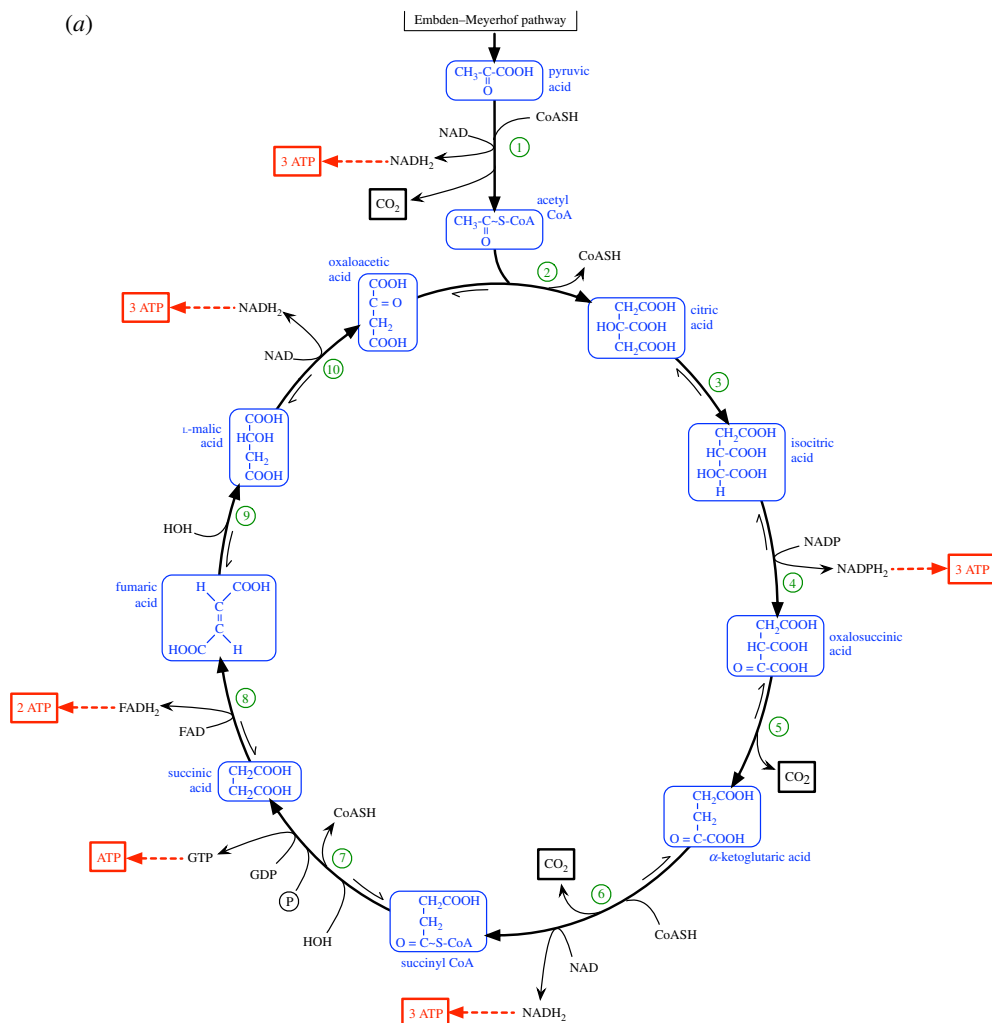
(a)

Embden–Meyerhof pathway

$CH_3$-C-COOH
‖
O
pyruvic acid

NAD
CoASH
1
3 ATP
$NADH_2$
$CO_2$

$CH_3$-C~S-CoA
‖
O
acetyl CoA

2
CoASH

oxaloacetic acid
COOH
C = O
$CH_2$
COOH

3 ATP
$NADH_2$
NAD
10

$CH_2COOH$
HOC-COOH
$CH_2COOH$
citric acid

3

$CH_2COOH$
HC-COOH
HOC-COOH
H
isocitric acid

L-malic acid
COOH
HCOH
$CH_2$
COOH

HOH
9

NADP
$NADPH_2$
3 ATP
4

fumaric acid
H COOH
C
‖
C
HOOC H

$CH_2COOH$
HC-COOH
O = C-COOH
oxalosuccinic acid

2 ATP
$FADH_2$
FAD
8

5
$CO_2$

succinic acid
$CH_2COOH$
$CH_2COOH$

CoASH
7
ATP
GTP
GDP
P
HOH

$CH_2COOH$
$CH_2$
O = C-COOH
α-ketoglutaric acid

$CO_2$
6
CoASH

$CH_2COOH$
$CH_2$
O = C~S-CoA
succinyl CoA

NAD
3 ATP
$NADH_2$